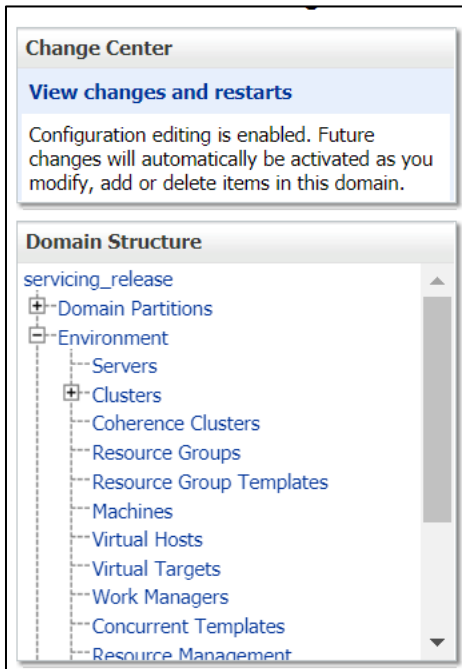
Change Center

View changes and restarts

Configuration editing is enabled. Future changes will automatically be activated as you modify, add or delete items in this domain.

Domain Structure

servicing_release
Domain Partitions
Environment
Servers
Clusters
Coherence Clusters
Resource Groups
Resource Group Templates
Machines
Virtual Hosts
Virtual Targets
Work Managers
Concurrent Templates
Resource Management